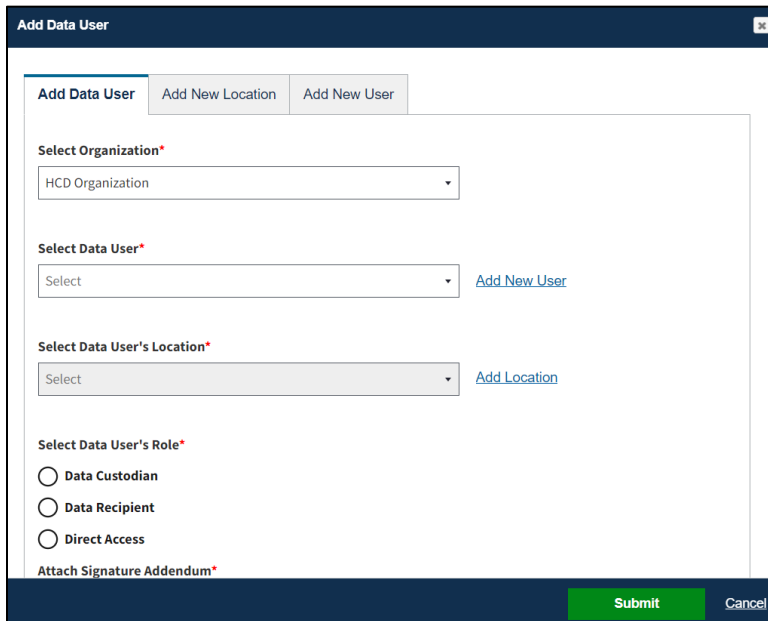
Add Data User

×

Add Data User | Add New Location | Add New User

Select Organization*

HCD Organization

Select Data User*

Select

Add New User

Select Data User's Location*

Select

Add Location

Select Data User's Role*

Data Custodian

Data Recipient

Direct Access

Attach Signature Addendum*

Submit

Cancel